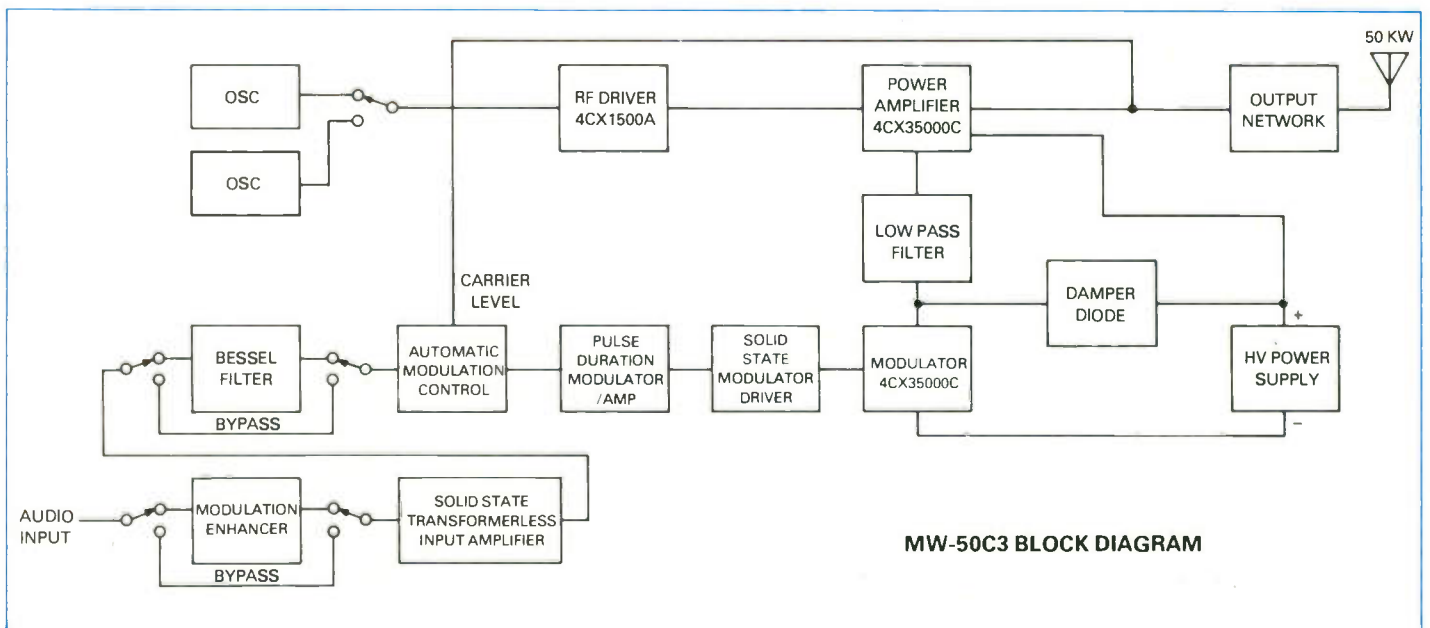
50 KW

OSC

OSC

RF DRIVER 4CX1500A

POWER AMPLIFIER 4CX35000C

OUTPUT NETWORK

LOW PASS FILTER

CARRIER LEVEL

DAMPER DIODE

BESSEL FILTER

BYPASS

AUTOMATIC MODULATION CONTROL

PULSE DURATION MODULATOR /AMP

SOLID STATE MODULATOR DRIVER

MODULATOR 4CX35000C

+

HV POWER SUPPLY

–

AUDIO INPUT

MODULATION ENHANCER

BYPASS

SOLID STATE TRANSFORMERLESS INPUT AMPLIFIER

MW-50C3 BLOCK DIAGRAM